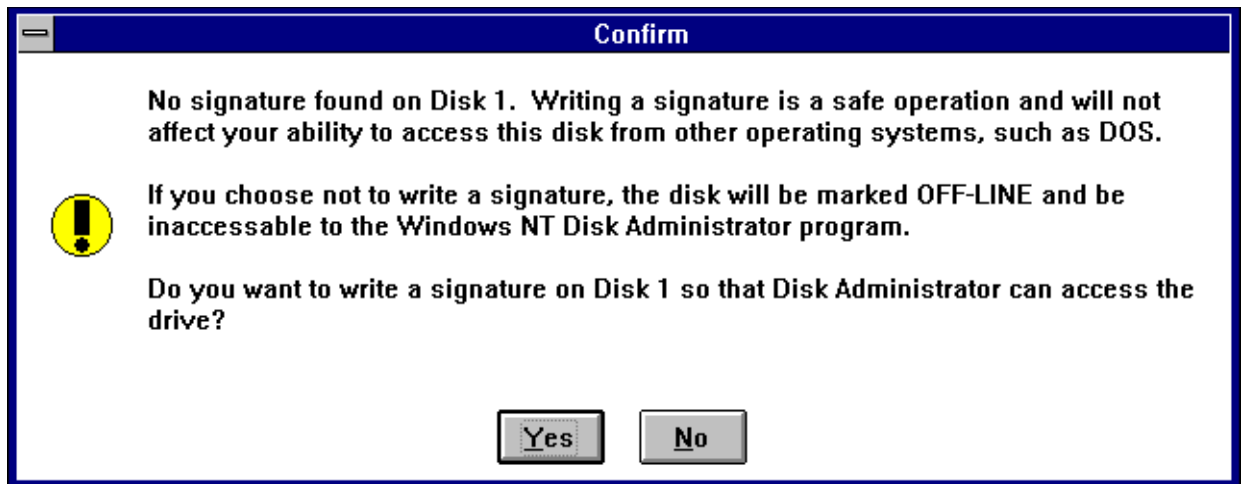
Confirm

No signature found on Disk 1. Writing a signature is a safe operation and will not affect your ability to access this disk from other operating systems, such as DOS.

If you choose not to write a signature, the disk will be marked OFF-LINE and be inaccessable to the Windows NT Disk Administrator program.

Do you want to write a signature on Disk 1 so that Disk Administrator can access the drive?

Yes

No